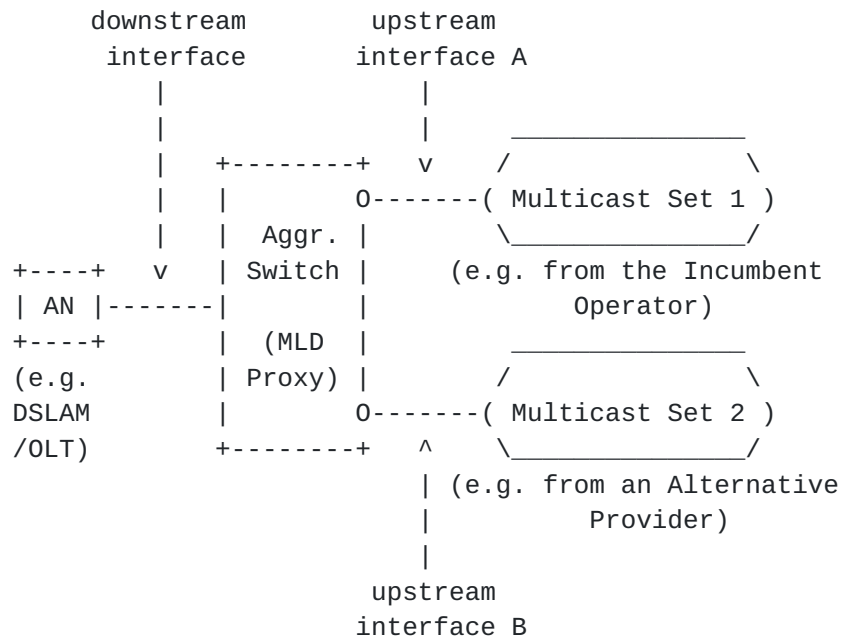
downstream interface

upstream interface A

Aggr. Switch

(MLD Proxy)

AN

(e.g. DSLAM /OLT)

Multicast Set 1

(e.g. from the Incumbent Operator)

Multicast Set 2

(e.g. from an Alternative Provider)

upstream interface B